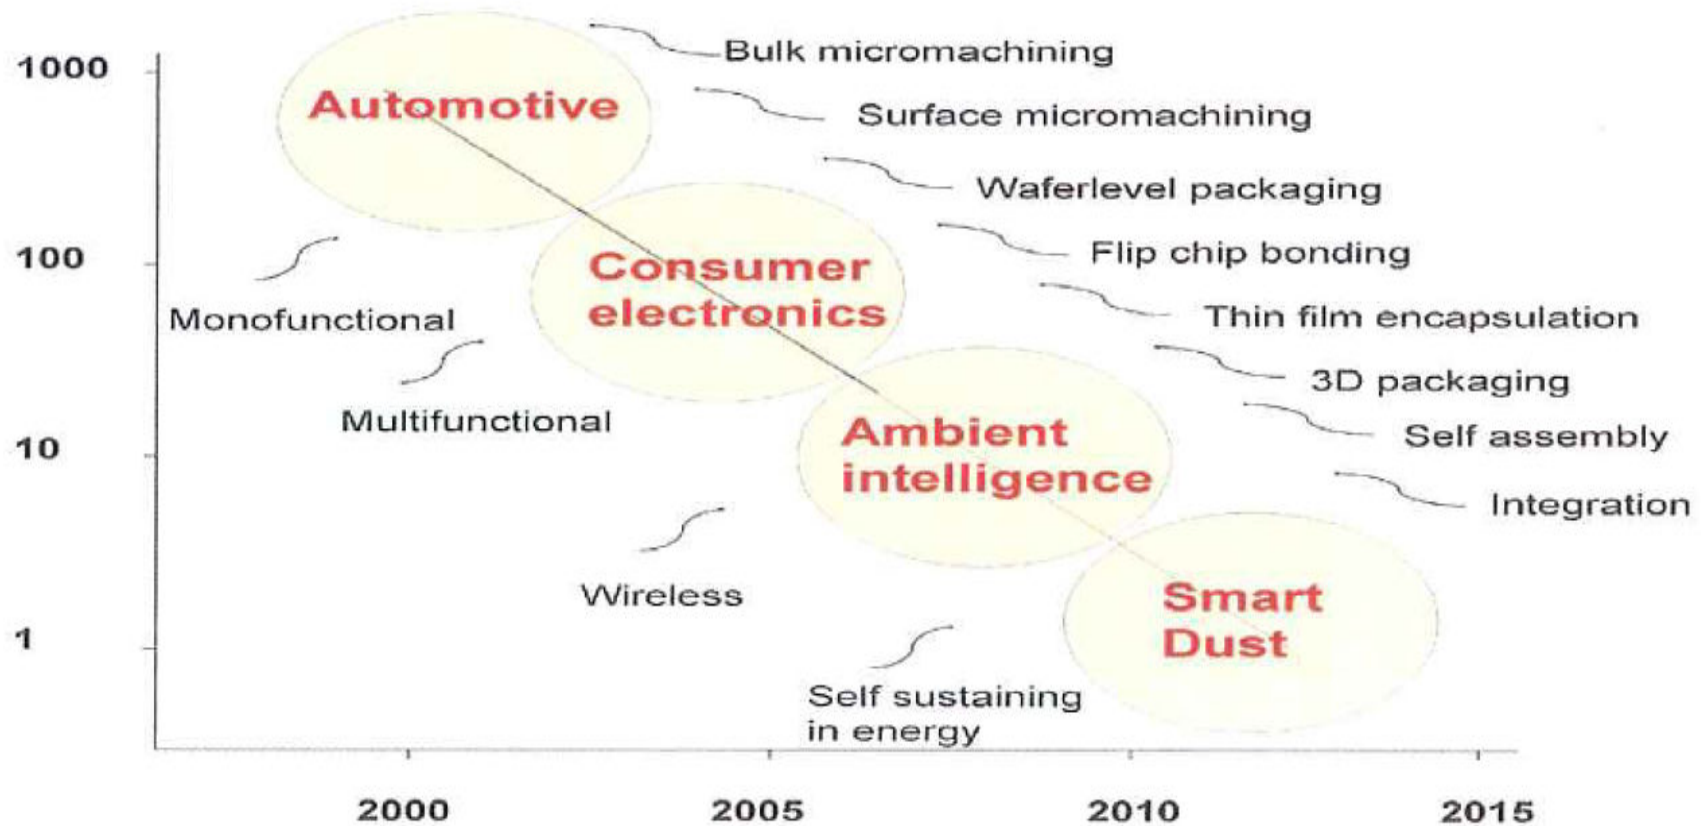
1000
100
10
1

Bulk micromachining
Surface micromachining
Waferlevel packaging
Flip chip bonding
Thin film encapsulation
3D packaging
Self assembly
Integration

Automotive
Consumer electronics
Ambient intelligence
Smart Dust

Monofunctional
Multifunctional
Wireless
Self sustaining in energy

2000
2005
2010
2015